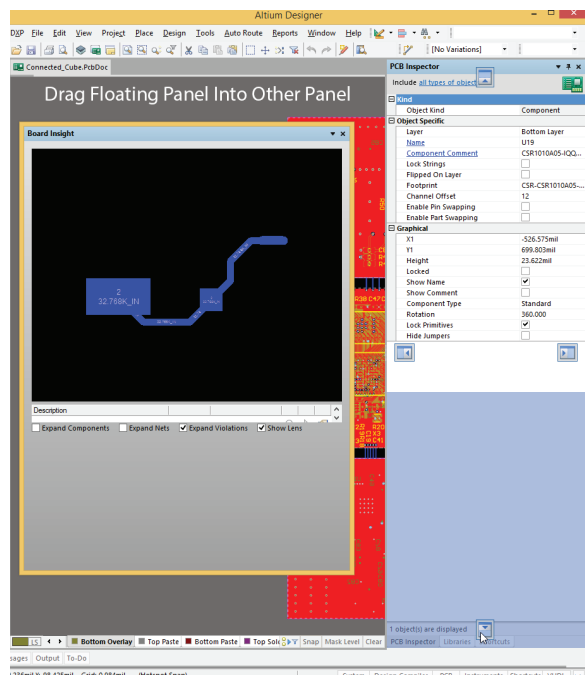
Altium Designer

DXP File Edit View Project Place Design Tools Auto Route Reports Window Help

[No Variations]

Connected_Cube.PcbDoc

Drag Floating Panel Into Other Panel

Board Insight

2
32.768K_IN

Description

Expand Components | Expand Nets | Expand Violations | Show Lens

PCB Inspector

Include all types of objects

Kind

| Object Kind | Component |
|---|---|

Object Specific

| Layer | Bottom Layer |
|---|---|
| Name | U19 |
| Component Comment | CSR1010A05-IQQ... |
| Lock Strings | |
| Flipped On Layer | |
| Footprint | CSR-CSR1010A05-... |
| Channel Offset | 12 |
| Enable Pin Swapping | |
| Enable Part Swapping | |

Graphical

| X1 | -526.575mil |
|---|---|
| Y1 | 699.803mil |
| Height | 23.622mil |
| Locked | |
| Show Name | ✓ |
| Show Comment | |
| Component Type | Standard |
| Rotation | 360.000 |
| Lock Primitives | ✓ |
| Hide Jumpers | |

1 object(s) are displayed

PCB Inspector | Libraries | Shortcuts

LS | Bottom Overlay | Top Paste | Bottom Paste | Top Sold | Snap | Mask Level | Clear

sages | Output | To-Do